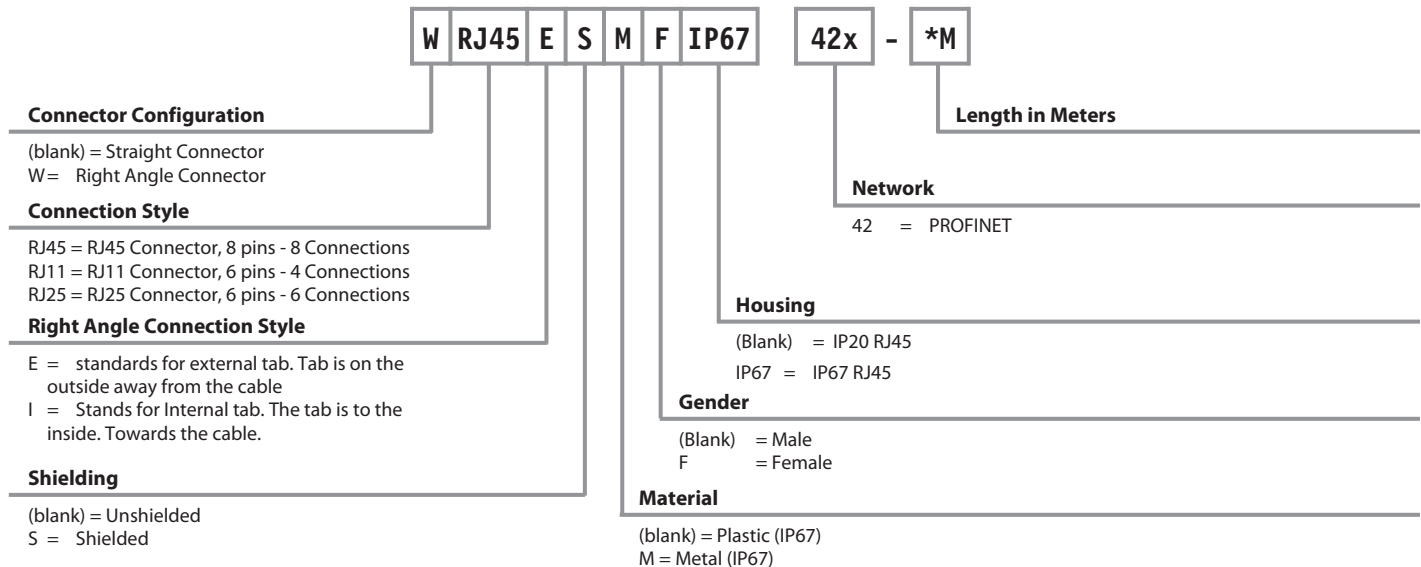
W RJ45 E S M F IP67 42x - *M

Connector Configuration

(blank) = Straight Connector
W = Right Angle Connector

Connection Style

RJ45 = RJ45 Connector, 8 pins - 8 Connections
RJ11 = RJ11 Connector, 6 pins - 4 Connections
RJ25 = RJ25 Connector, 6 pins - 6 Connections

Right Angle Connection Style

E = standards for external tab. Tab is on the outside away from the cable
I = Stands for Internal tab. The tab is to the inside. Towards the cable.

Shielding

(blank) = Unshielded
S = Shielded

Length in Meters

Network

42 = PROFINET

Housing

(Blank) = IP20 RJ45
IP67 = IP67 RJ45

Gender

(Blank) = Male
F = Female

Material

(blank) = Plastic (IP67)
M = Metal (IP67)